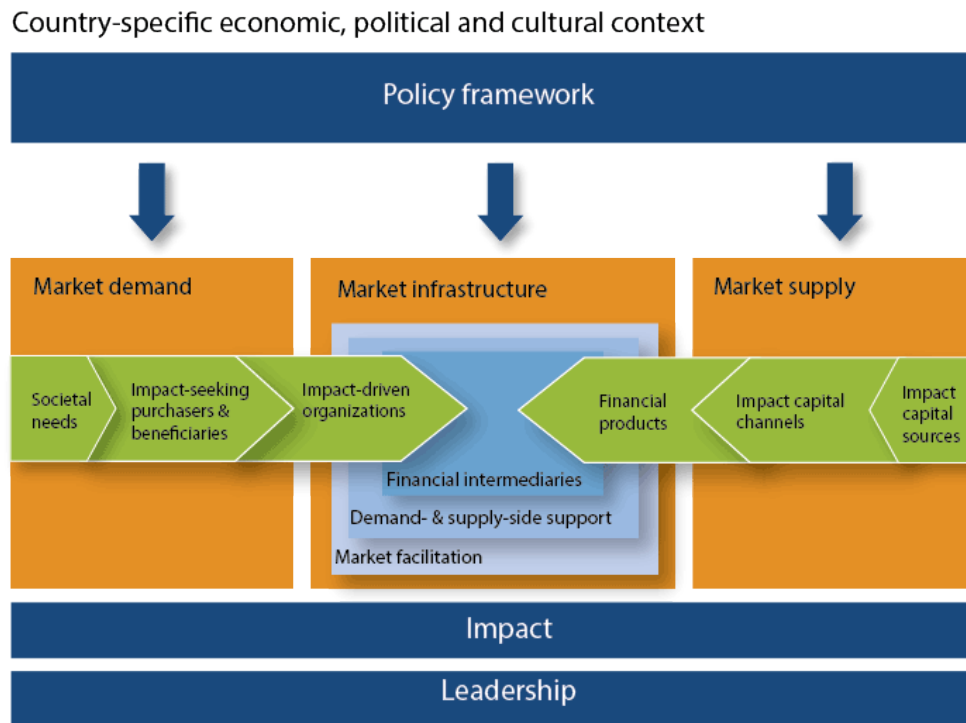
Country-specific economic, political and cultural context

Policy framework

Market demand

Market infrastructure

Market supply

Societal needs

Impact-seeking purchasers & beneficiaries

Impact-driven organizations

Financial products

Impact capital channels

Impact capital sources

Financial intermediaries

Demand- & supply-side support

Market facilitation

Impact

Leadership